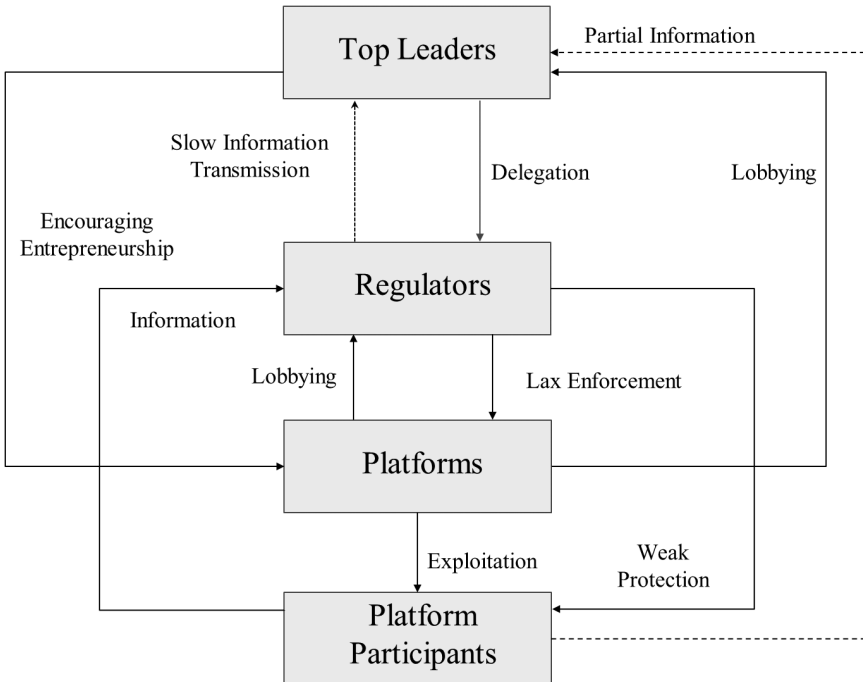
Top Leaders

Partial Information

Slow Information Transmission

Delegation

Lobbying

Encouraging Entrepreneurship

Regulators

Information

Lobbying

Lax Enforcement

Platforms

Exploitation

Weak Protection

Platform Participants